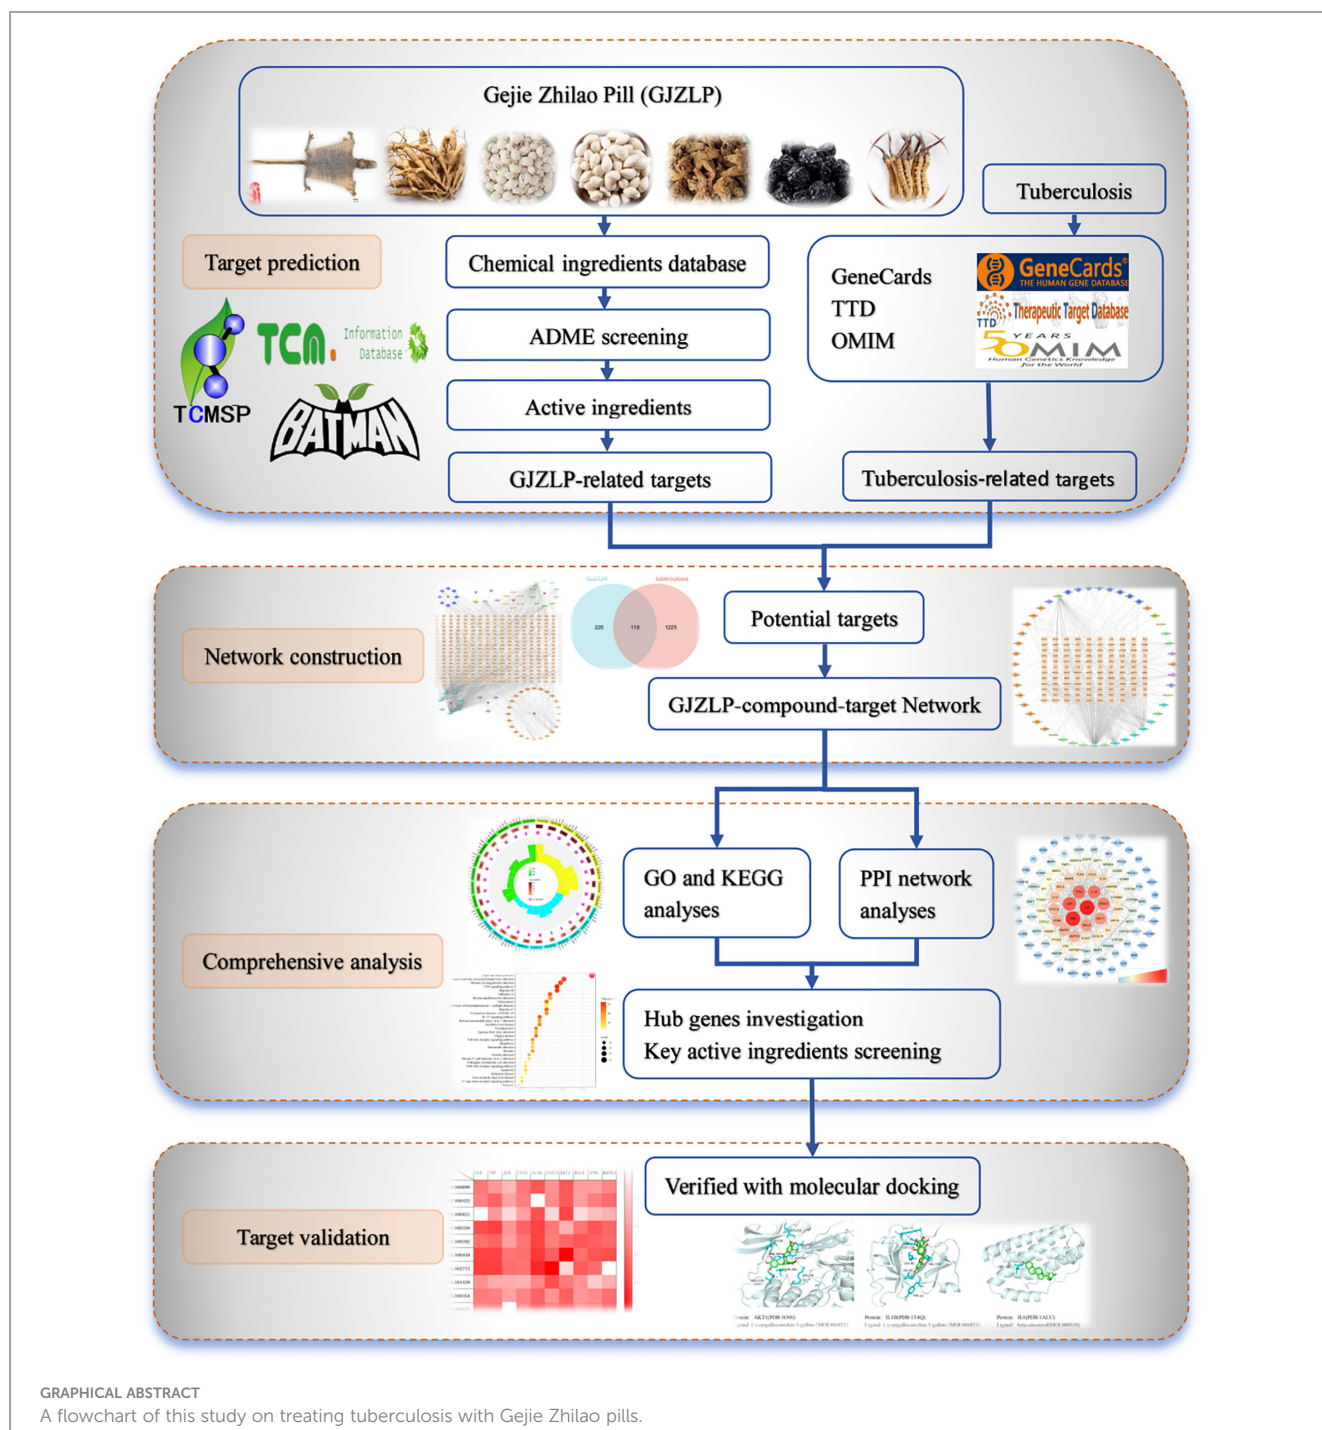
Gejie Zhilao Pill (GJZLP)

Tuberculosis

Target prediction

Chemical ingredients database

ADME screening

Active ingredients

GJZLP-related targets

TCMSP

TCM Information Database

BATMAN

GeneCards
TTD
OMIM

GeneCards THE HUMAN GENE DATABASE

TTD Therapeutic Target Database

50 YEARS OMIM Human Genetics Knowledge for the World

Tuberculosis-related targets

Network construction

GJZLP

tuberculosis

226

118

1225

Potential targets

GJZLP-compound-target Network

Comprehensive analysis

GO and KEGG analyses

PPI network analyses

Hub genes investigation
Key active ingredients screening

Target validation

Verified with molecular docking

GRAPHICAL ABSTRACT
A flowchart of this study on treating tuberculosis with Gejie Zhilao pills.